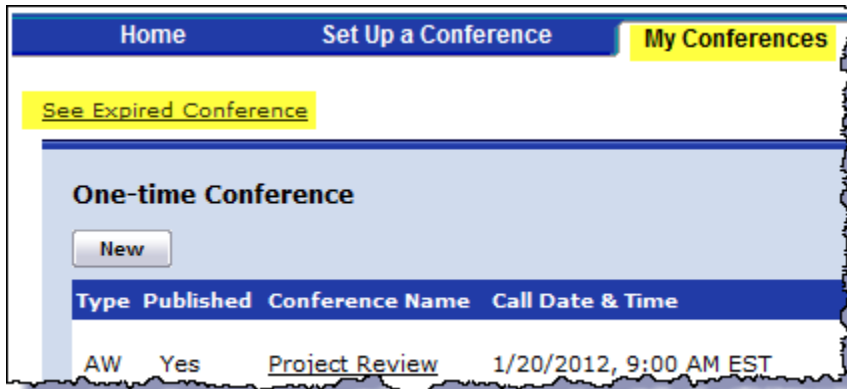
Home
Set Up a Conference
My Conferences

See Expired Conference

One-time Conference

New

| Type | Published | Conference Name | Call Date & Time |
|---|---|---|---|
| AW | Yes | Project Review | 1/20/2012, 9:00 AM EST |